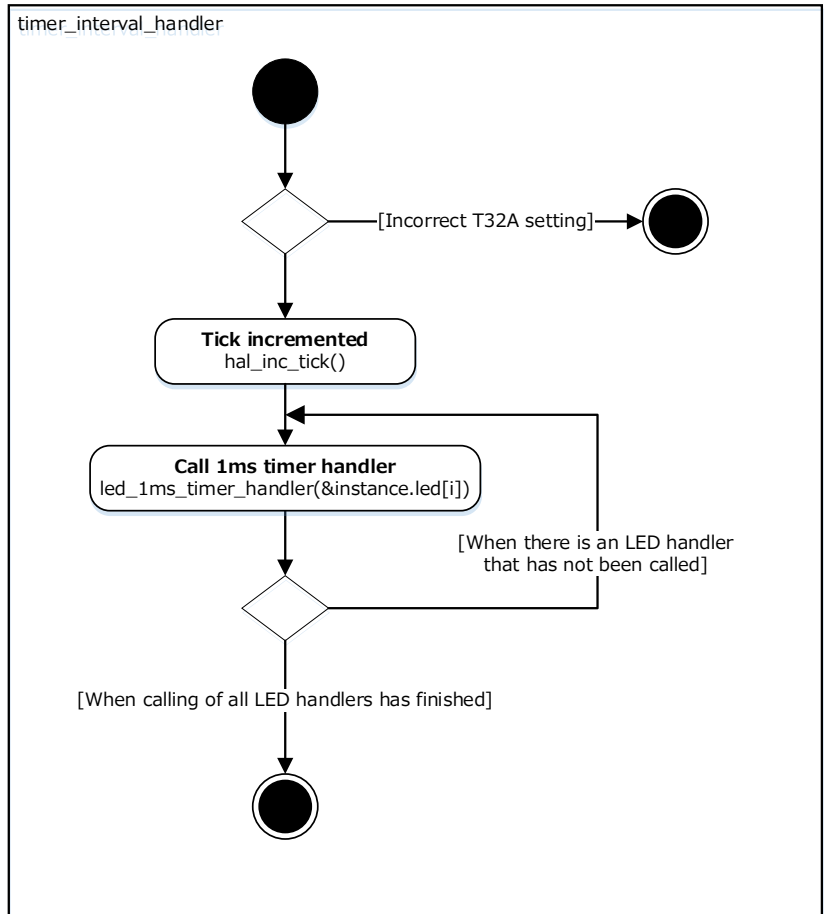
timer_interval_handler

[Incorrect T32A setting]

**Tick incremented**
hal_inc_tick()

**Call 1ms timer handler**
led_1ms_timer_handler(&instance.led[i])

[When there is an LED handler that has not been called]

[When calling of all LED handlers has finished]